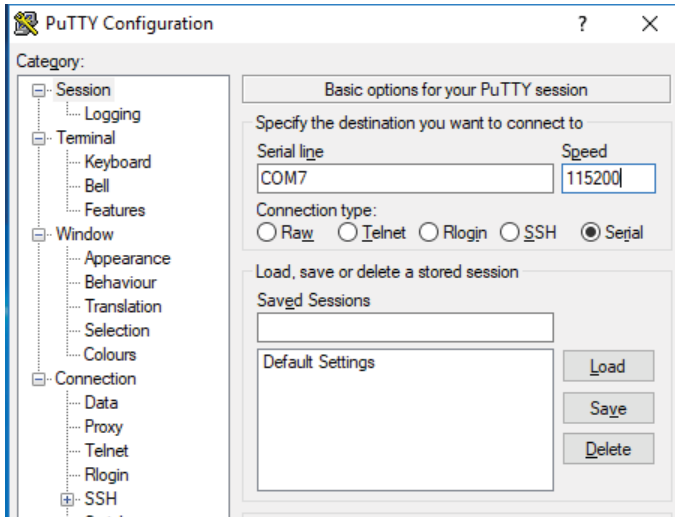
PuTTY Configuration

?

X

Category:

Session

Logging

Terminal

Keyboard

Bell

Features

Window

Appearance

Behaviour

Translation

Selection

Colours

Connection

Data

Proxy

Telnet

Rlogin

SSH

Basic options for your PuTTY session

Specify the destination you want to connect to

Serial line

Speed

COM7

115200

Connection type:

Raw

Telnet

Rlogin

SSH

Serial

Load, save or delete a stored session

Saved Sessions

Default Settings

Load

Save

Delete